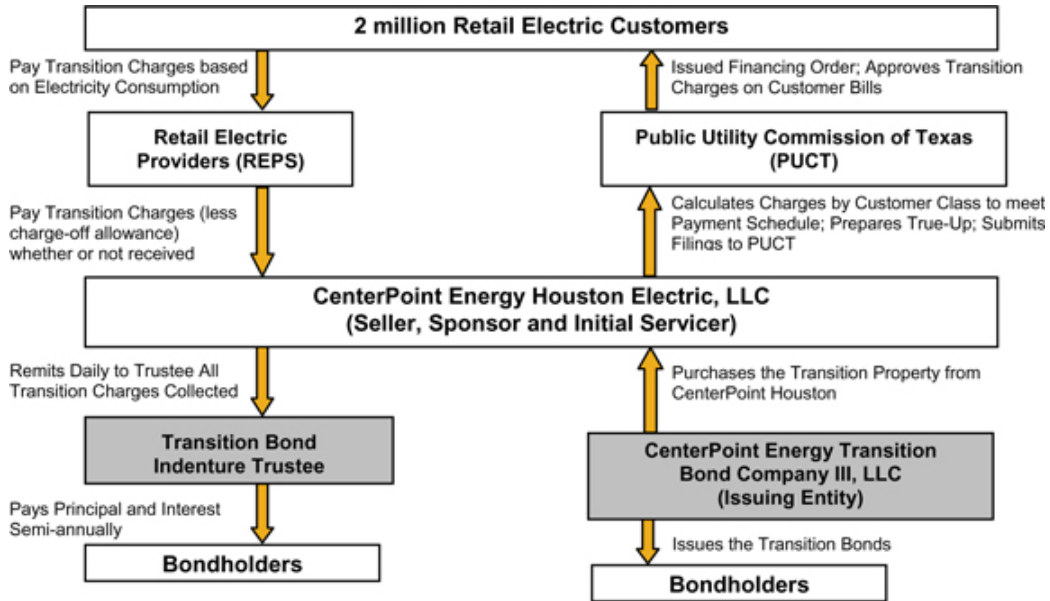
2 million Retail Electric Customers

Pay Transition Charges based on Electricity Consumption

Issued Financing Order; Approves Transition Charges on Customer Bills

Retail Electric Providers (REPS)

Public Utility Commission of Texas (PUCT)

Pay Transition Charges (less charge-off allowance) whether or not received

Calculates Charges by Customer Class to meet Payment Schedule; Prepares True-Up; Submits Filings to PUCT

CenterPoint Energy Houston Electric, LLC (Seller, Sponsor and Initial Servicer)

Remits Daily to Trustee All Transition Charges Collected

Purchases the Transition Property from CenterPoint Houston

Transition Bond Indenture Trustee

CenterPoint Energy Transition Bond Company III, LLC (Issuing Entity)

Pays Principal and Interest Semi-annually

Bondholders

Issues the Transition Bonds

Bondholders